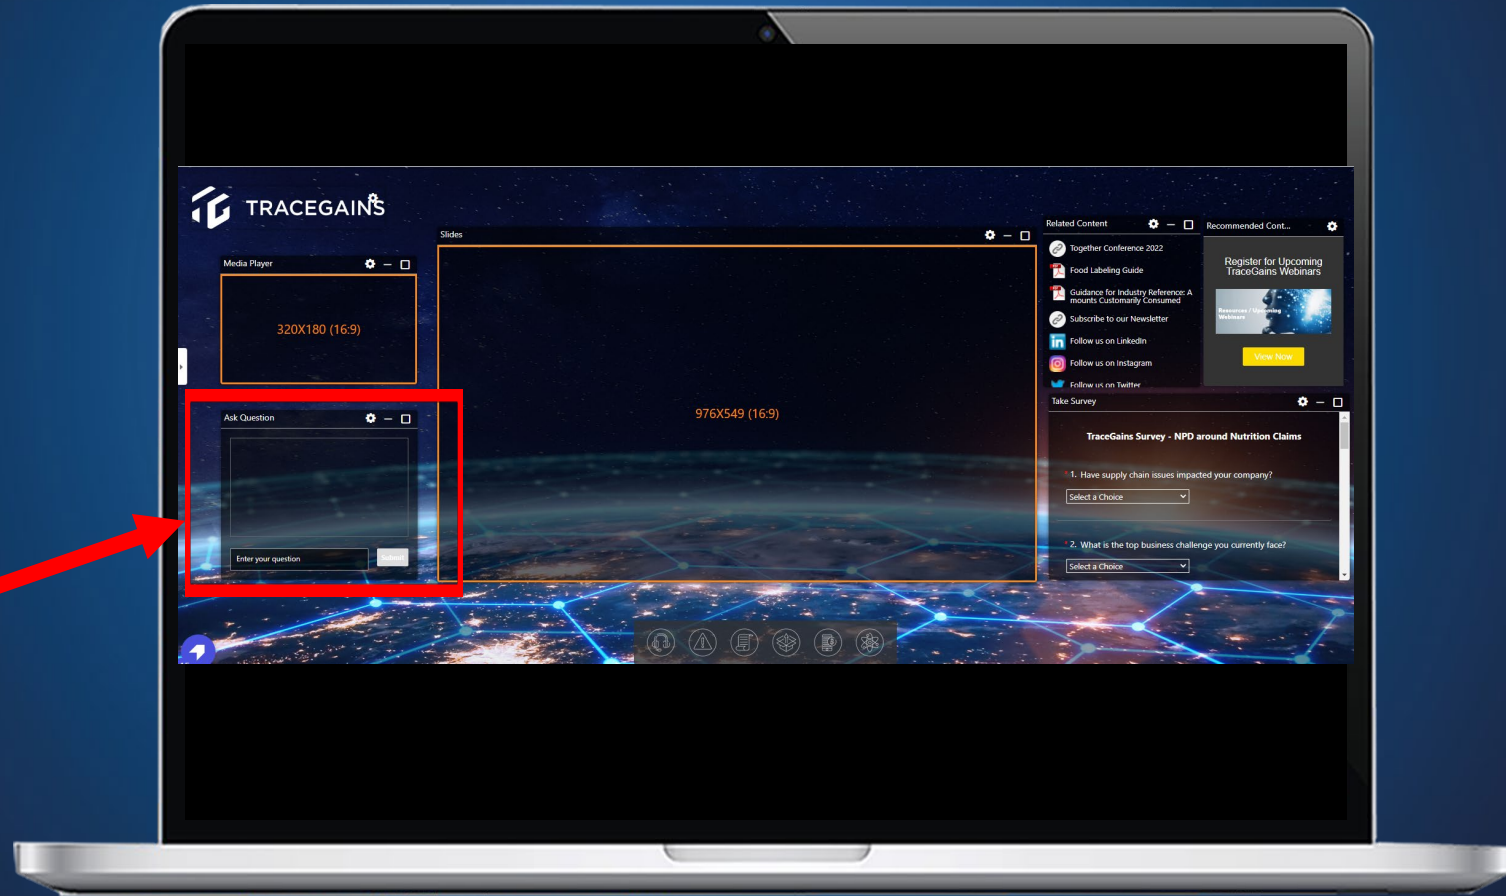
TRACEGAINS

Media Player

320X180 (16:9)

Ask Question

Enter your question

Submit

Slides

976X549 (16:9)

Related Content

Together Conference 2022

Food Labeling Guide

Guidance for Industry Reference: A mounts Customarily Consumed

Subscribe to our Newsletter

Follow us on LinkedIn

Follow us on Instagram

Follow us on Twitter

Recommended Cont...

Register for Upcoming TraceGains Webinars

Resources / Upcoming Webinars

View Now

Take Survey

TraceGains Survey - NPD around Nutrition Claims

1. Have supply chain issues impacted your company?

Select a Choice

2. What is the top business challenge you currently face?

Select a Choice